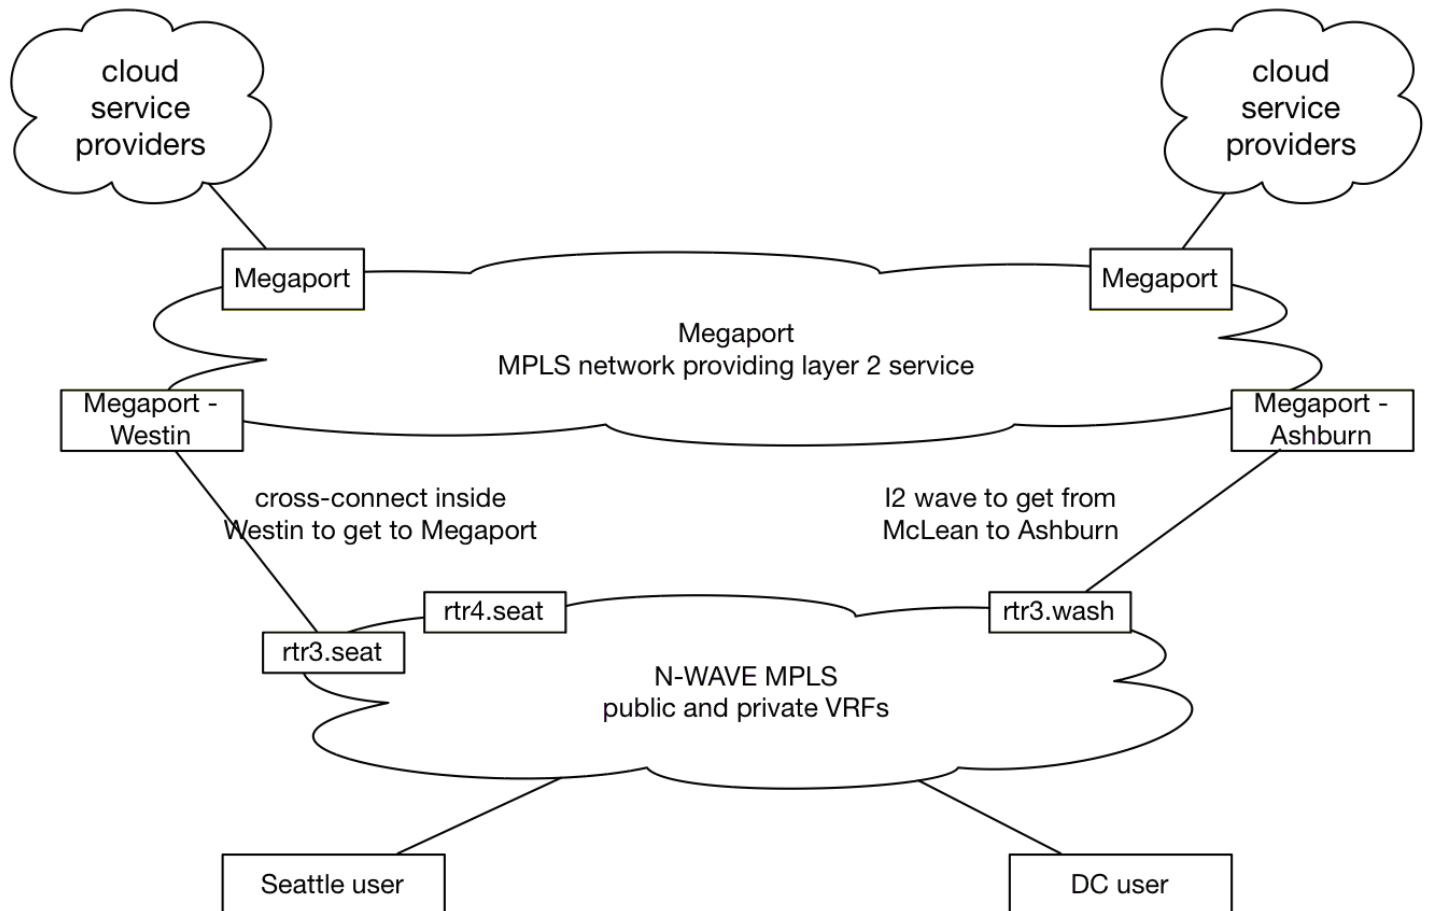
cloud service providers

cloud service providers

Megaport

Megaport

Megaport
MPLS network providing layer 2 service

Megaport - Westin

Megaport - Ashburn

cross-connect inside Westin to get to Megaport

I2 wave to get from McLean to Ashburn

rtr4.seat

rtr3.wash

rtr3.seat

N-WAVE MPLS
public and private VRFs

Seattle user

DC user